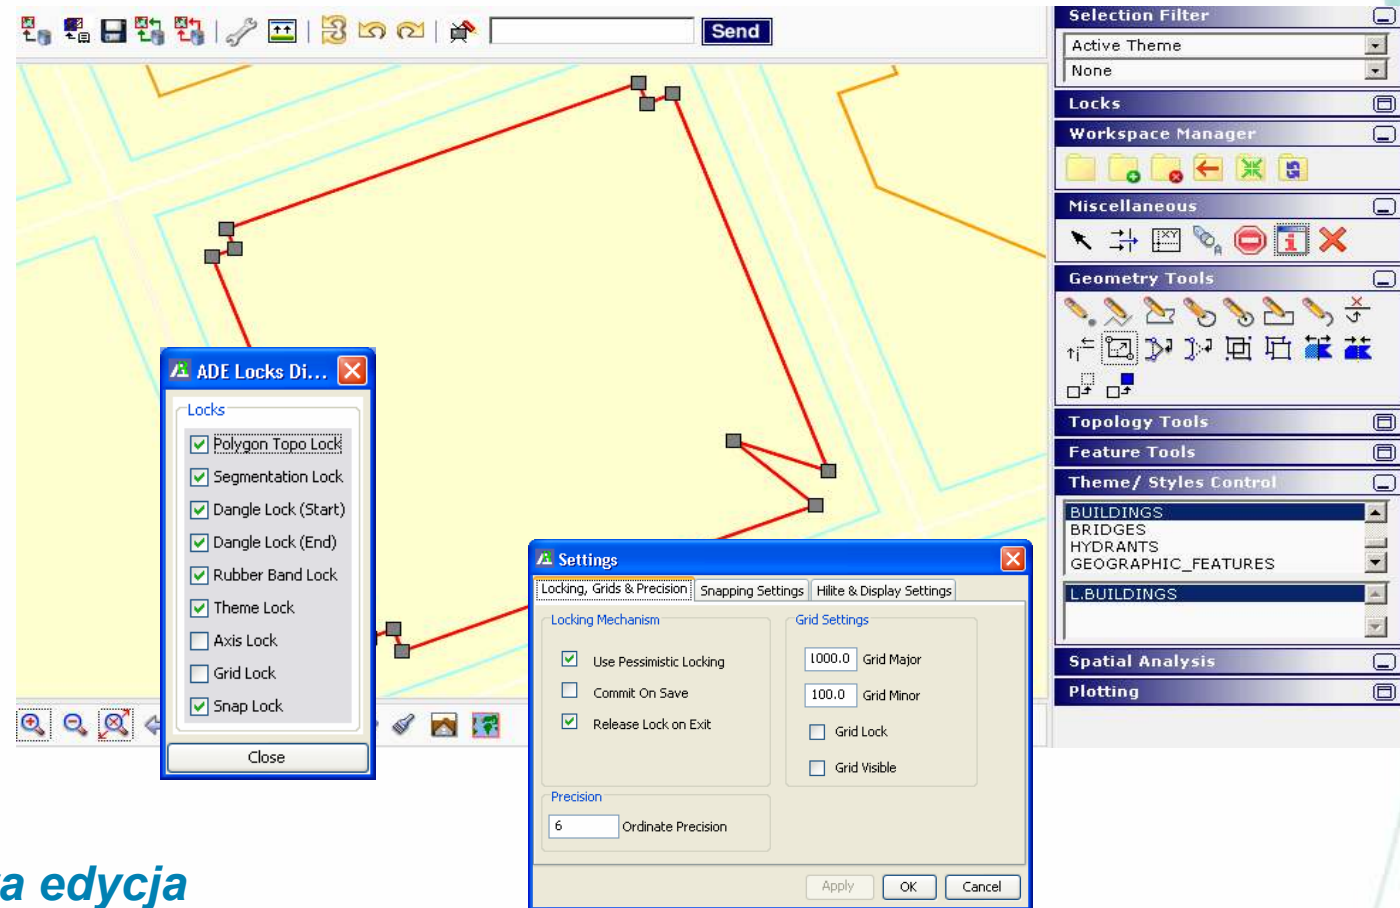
Send

Selection Filter
Active Theme
None
Locks
Workspace Manager
Miscellaneous
Geometry Tools
Topology Tools
Feature Tools
Theme/ Styles Control
BUILDINGS
BRIDGES
HYDRANTS
GEOGRAPHIC_FEATURES
L.BUILDINGS
Spatial Analysis
Plotting

ADE Locks Di...
Locks
Polygon Topo Lock
Segmentation Lock
Dangle Lock (Start)
Dangle Lock (End)
Rubber Band Lock
Theme Lock
Axis Lock
Grid Lock
Snap Lock
Close

Settings
Locking, Grids & Precision | Snapping Settings | Hilite & Display Settings
Locking Mechanism
Use Pessimistic Locking
Commit On Save
Release Lock on Exit
Grid Settings
1000.0 Grid Major
100.0 Grid Minor
Grid Lock
Grid Visible
Precision
6 Ordinate Precision
Apply OK Cancel

a edycja